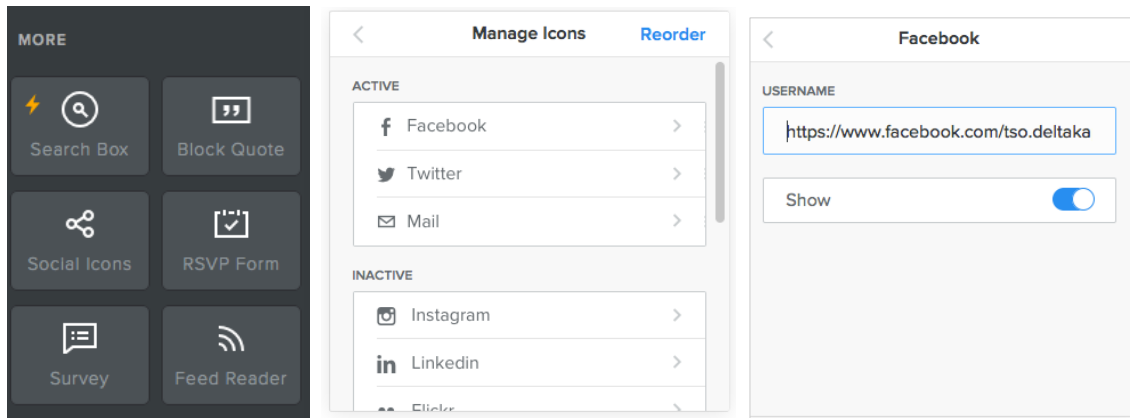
MORE

Search Box

Block Quote

Social Icons

RSVP Form

Survey

Feed Reader

Manage Icons

Reorder

ACTIVE

Facebook

Twitter

Mail

INACTIVE

Instagram

Linkedin

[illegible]

Facebook

USERNAME

https://www.facebook.com/tso.deltaka

Show